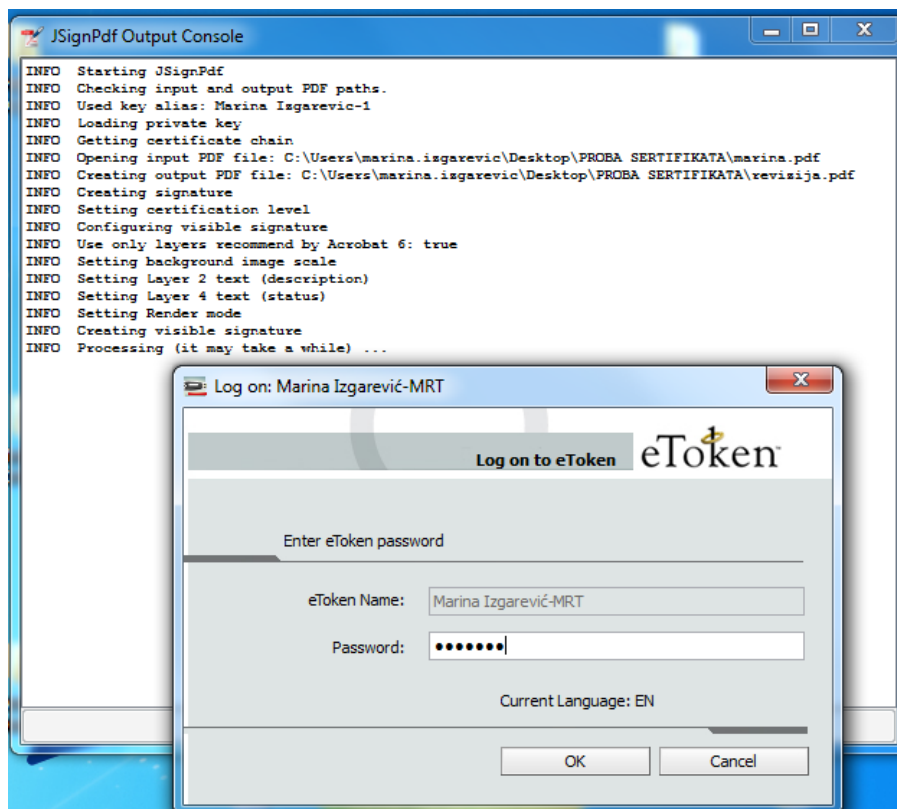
JSignPdf Output Console

INFO Starting JSignPdf
INFO Checking input and output PDF paths.
INFO Used key alias: Marina Izgarevic-1
INFO Loading private key
INFO Getting certificate chain
INFO Opening input PDF file: C:\Users\marina.izgarevic\Desktop\PROBA SERTIFIKATA\marina.pdf
INFO Creating output PDF file: C:\Users\marina.izgarevic\Desktop\PROBA SERTIFIKATA\revizija.pdf
INFO Creating signature
INFO Setting certification level
INFO Configuring visible signature
INFO Use only layers recommend by Acrobat 6: true
INFO Setting background image scale
INFO Setting Layer 2 text (description)
INFO Setting Layer 4 text (status)
INFO Setting Render mode
INFO Creating visible signature
INFO Processing (it may take a while) ...

Log on: Marina Izgarević-MRT

Log on to eToken

eToken

Enter eToken password

eToken Name: Marina Izgarević-MRT

Password: •••••••

Current Language: EN

OK

Cancel